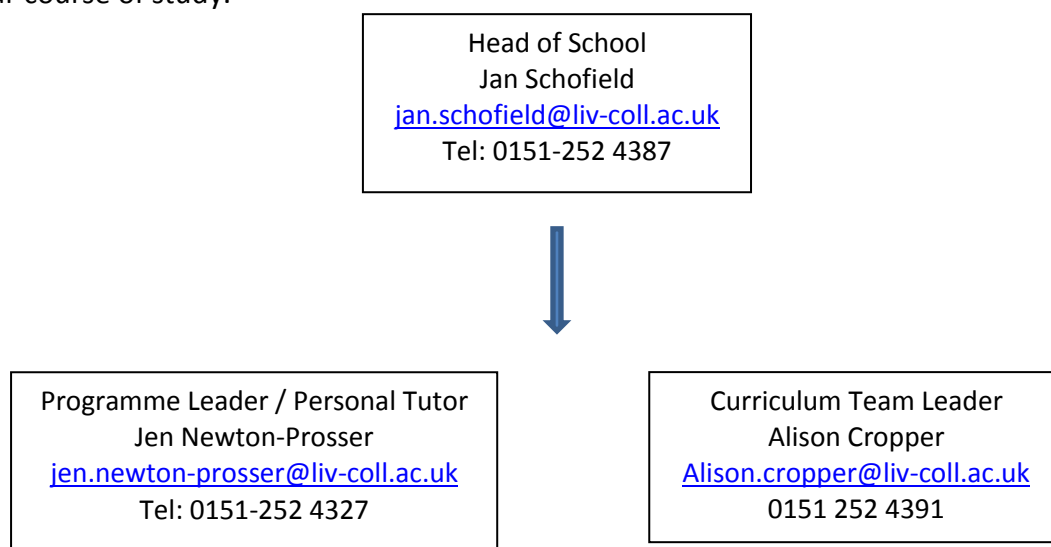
r course of study.

Head of School
Jan Schofield
jan.schofield@liv-coll.ac.uk
Tel: 0151-252 4387

Programme Leader / Personal Tutor
Jen Newton-Prosser
jen.newton-prosser@liv-coll.ac.uk
Tel: 0151-252 4327

Curriculum Team Leader
Alison Cropper
Alison.cropper@liv-coll.ac.uk
0151 252 4391